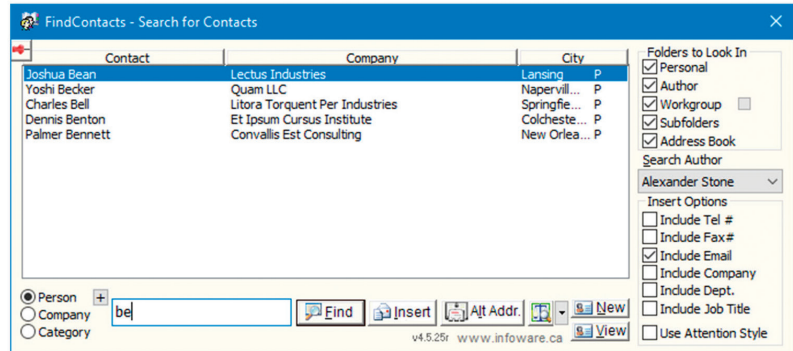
FindContacts - Search for Contacts

| Contact | Company | City | |
|---|---|---|---|
| Joshua Bean | Lectus Industries | Lansing | P |
| Yoshi Becker | Quam LLC | Napervill... | P |
| Charles Bell | Litora Torquent Per Industries | Springfie... | P |
| Dennis Benton | Et Ipsum Cursus Institute | Colcheste... | P |
| Palmer Bennett | Convallis Est Consulting | New Orlea... | P |

Folders to Look In
Personal
Author
Workgroup
Subfolders
Address Book

Search Author
Alexander Stone

Insert Options
Include Tel #
Include Fax#
Include Email
Include Company
Include Dept.
Include Job Title
Use Attention Style

Person
Company
Category
+
be
Find
Insert
Alt Addr.
New
View
v4.5.25r www.infoware.ca